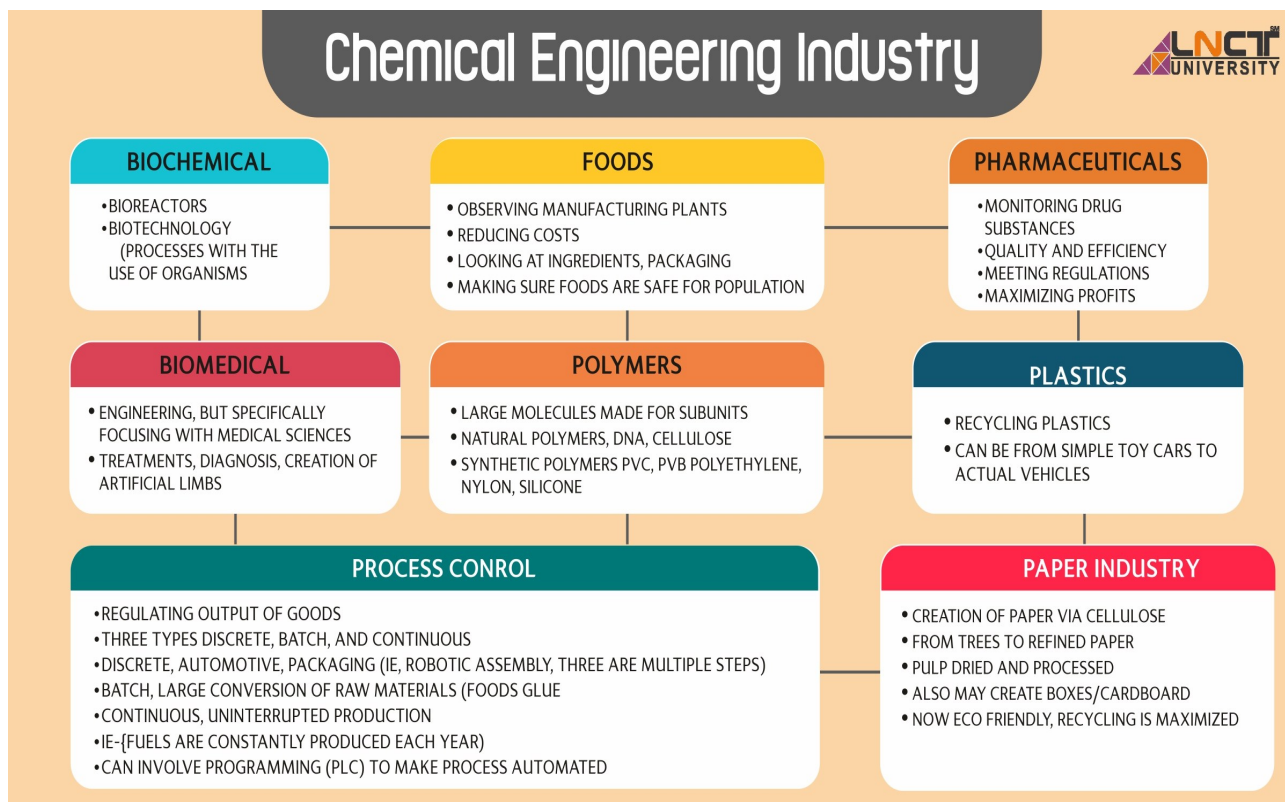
Chemical Engineering Industry

LNCT UNIVERSITY

BIOCHEMICAL
•BIOREACTORS
•BIOTECHNOLOGY (PROCESSES WITH THE USE OF ORGANISMS

FOODS
• OBSERVING MANUFACTURING PLANTS
• REDUCING COSTS
• LOOKING AT INGREDIENTS, PACKAGING
• MAKING SURE FOODS ARE SAFE FOR POPULATION

PHARMACEUTICALS
•MONITORING DRUG SUBSTANCES
•QUALITY AND EFFICIENCY
•MEETING REGULATIONS
•MAXIMIZING PROFITS

BIOMEDICAL
• ENGINEERING, BUT SPECIFICALLY FOCUSING WITH MEDICAL SCIENCES
• TREATMENTS, DIAGNOSIS, CREATION OF ARTIFICIAL LIMBS

POLYMERS
• LARGE MOLECULES MADE FOR SUBUNITS
• NATURAL POLYMERS, DNA, CELLULOSE
• SYNTHETIC POLYMERS PVC, PVB POLYETHYLENE, NYLON, SILICONE

PLASTICS
• RECYCLING PLASTICS
• CAN BE FROM SIMPLE TOY CARS TO ACTUAL VEHICLES

PROCESS CONROL
•REGULATING OUTPUT OF GOODS
•THREE TYPES DISCRETE, BATCH, AND CONTINUOUS
•DISCRETE, AUTOMOTIVE, PACKAGING (IE, ROBOTIC ASSEMBLY, THREE ARE MULTIPLE STEPS)
•BATCH, LARGE CONVERSION OF RAW MATERIALS (FOODS GLUE
•CONTINUOUS, UNINTERRUPTED PRODUCTION
•IE-{FUELS ARE CONSTANTLY PRODUCED EACH YEAR)
•CAN INVOLVE PROGRAMMING (PLC) TO MAKE PROCESS AUTOMATED

PAPER INDUSTRY
• CREATION OF PAPER VIA CELLULOSE
• FROM TREES TO REFINED PAPER
• PULP DRIED AND PROCESSED
• ALSO MAY CREATE BOXES/CARDBOARD
• NOW ECO FRIENDLY, RECYCLING IS MAXIMIZED